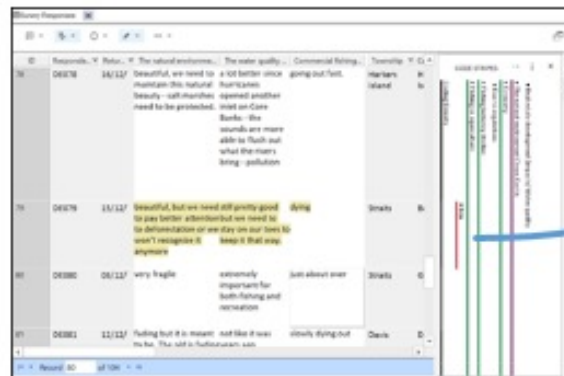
Survey Responses

| ID | Responde... | Retur... | The natural environme... | The water quality... | Commercial fishing... | Township | C |
|---|---|---|---|---|---|---|---|
| 78 | D0378 | 16/11/ | Beautiful, we need to maintain this natural beauty - salt marshes need to be protected. | a lot better since hurricanes opened another inlet on Core Banks - the sounds are more able to flush out what the rivers bring - pollution | going out fast. | Harkers Island | H |
| 79 | D0379 | 15/11/ | Beautiful, but we need to pay better attention to deforestation or we won't recognize it anymore | still pretty good but we need to stay on our toes to keep it that way. | dying | Straits | B |
| 80 | D0380 | 06/11/ | very fragile | extremely important for both fishing and recreation | just about over | Straits | G |
| 81 | D0381 | 11/11/ | fading but it is meant to be. The sb8 is fading | not like it was years ago | slowly dying out | Davis | D |

Record: 80 of 104

CODING STRIPES